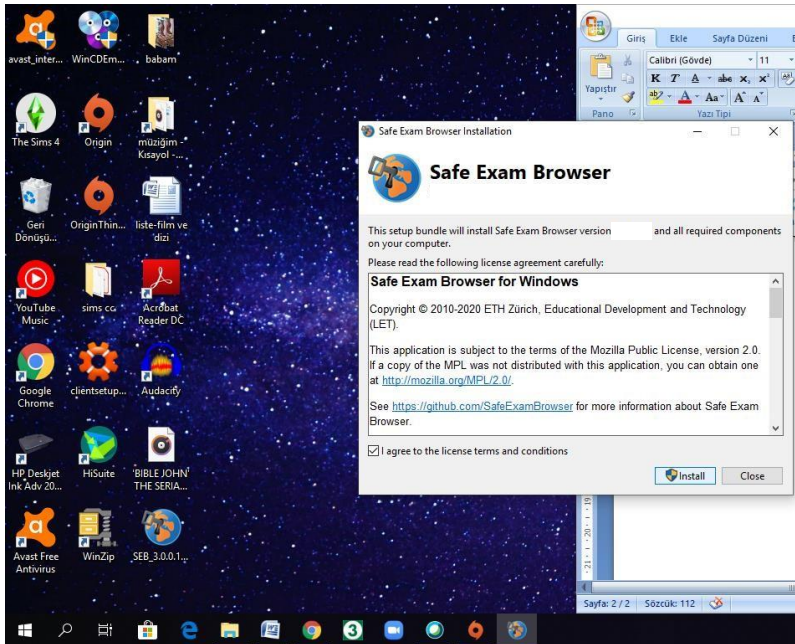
avast_inter... WinCDEm... babam

The Sims 4 Origin müziğim - Kısayol -...

Geri Dönüşü... OriginThin... liste-film ve dizi

YouTube Music sims cc Acrobat Reader DC

Google Chrome clientsetup... Audacity

HP Deskjet Ink Adv 20... HiSuite BIBLE JOHN THE SERIA...

Avast Free Antivirus WinZip SEB_3.0.0.1...

Giriş Ekle Sayfa Düzeni

Calibri (Gövde) 11

Yapıştır

Pano Yazı Tipi

Safe Exam Browser Installation

Safe Exam Browser

This setup bundle will install Safe Exam Browser version and all required components on your computer.

Please read the following license agreement carefully:

Safe Exam Browser for Windows

Copyright © 2010-2020 ETH Zürich, Educational Development and Technology (LET).

This application is subject to the terms of the Mozilla Public License, version 2.0. If a copy of the MPL was not distributed with this application, you can obtain one at http://mozilla.org/MPL/2.0/.

See https://github.com/SafeExamBrowser for more information about Safe Exam Browser.

I agree to the license terms and conditions

Install Close

Sayfa: 2 / 2 Sözcük: 112